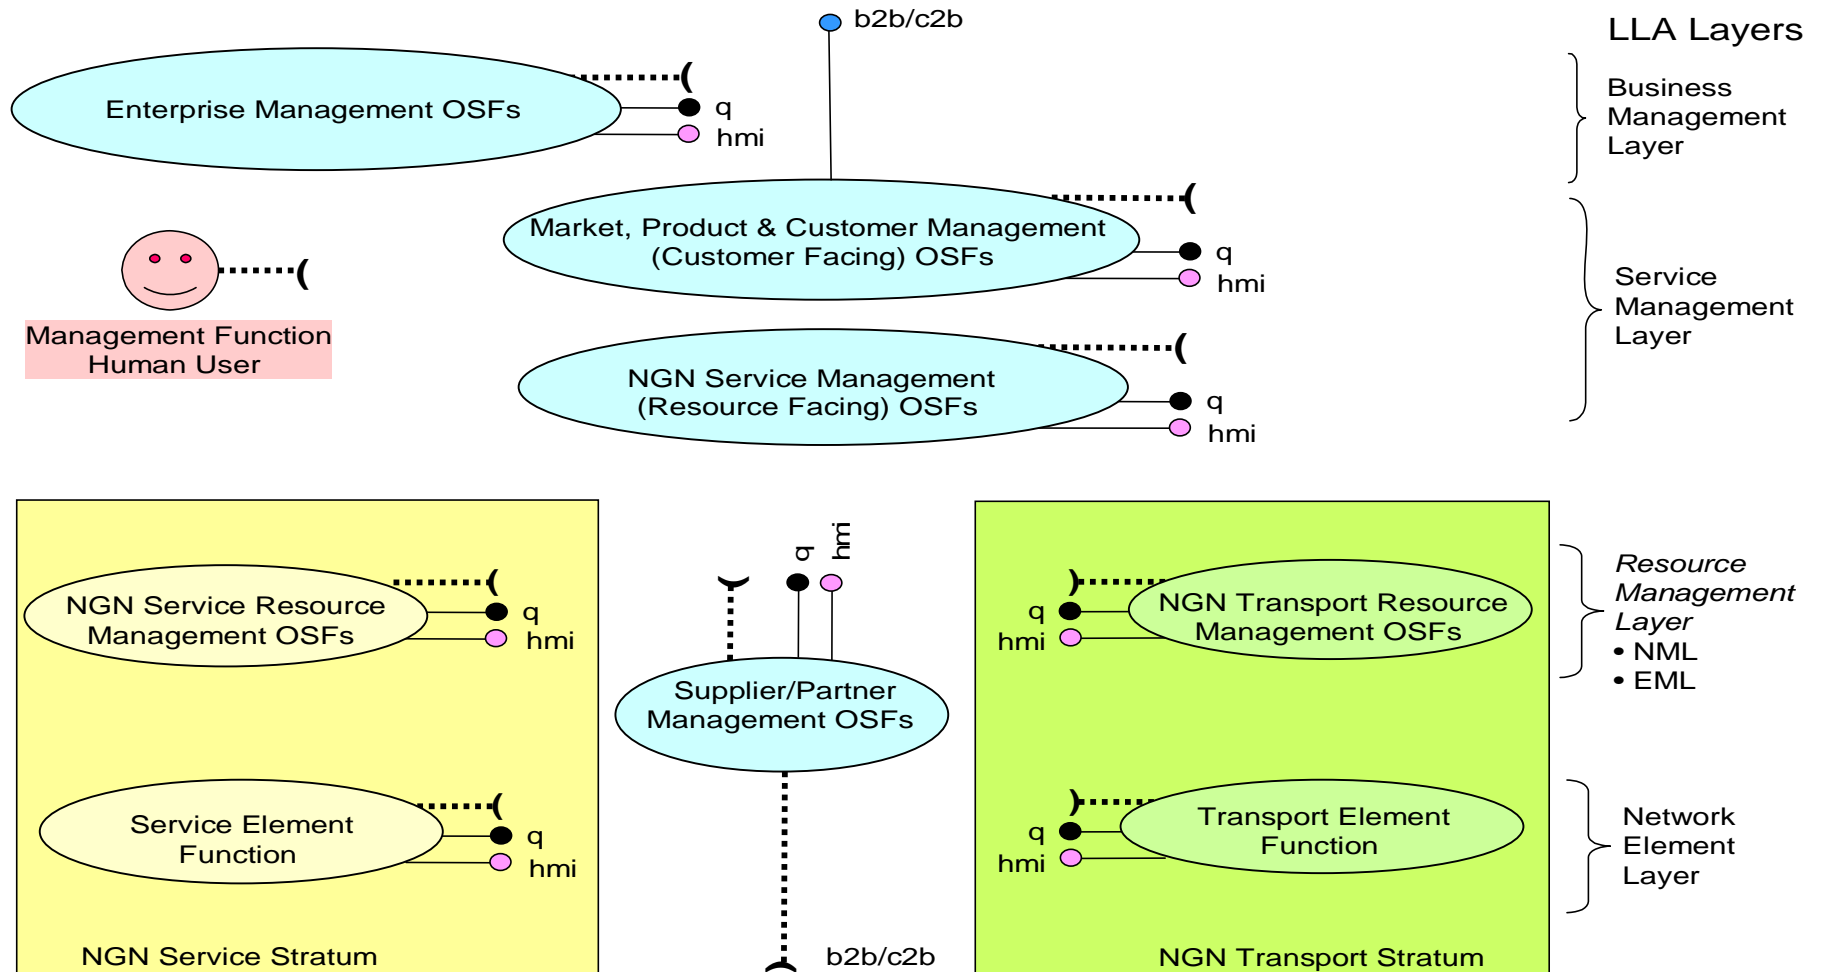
b2b/c2b

LLA Layers

Enterprise Management OSFs
q
hmi

Business Management Layer

Market, Product & Customer Management (Customer Facing) OSFs
q
hmi

Management Function Human User

Service Management Layer

NGN Service Management (Resource Facing) OSFs
q
hmi

NGN Service Resource Management OSFs
q
hmi

q
hmi

Supplier/Partner Management OSFs

q
hmi
NGN Transport Resource Management OSFs

*Resource Management Layer*
• NML
• EML

Service Element Function
q
hmi

q
hmi
Transport Element Function

Network Element Layer

NGN Service Stratum

b2b/c2b

NGN Transport Stratum